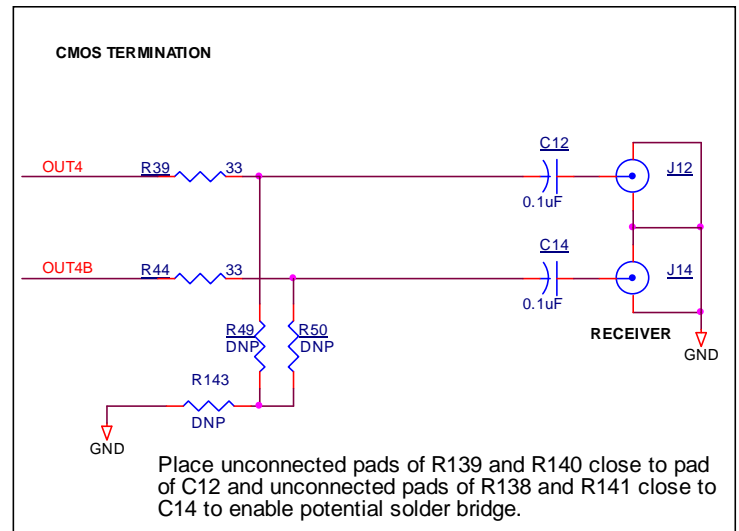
CMOS TERMINATION

OUT4

R39

33

C12

0.1uF

J12

OUT4B

R44

33

C14

0.1uF

J14

R49
DNP

R50
DNP

RECEIVER

GND

R143

DNP

GND

Place unconnected pads of R139 and R140 close to pad of C12 and unconnected pads of R138 and R141 close to C14 to enable potential solder bridge.